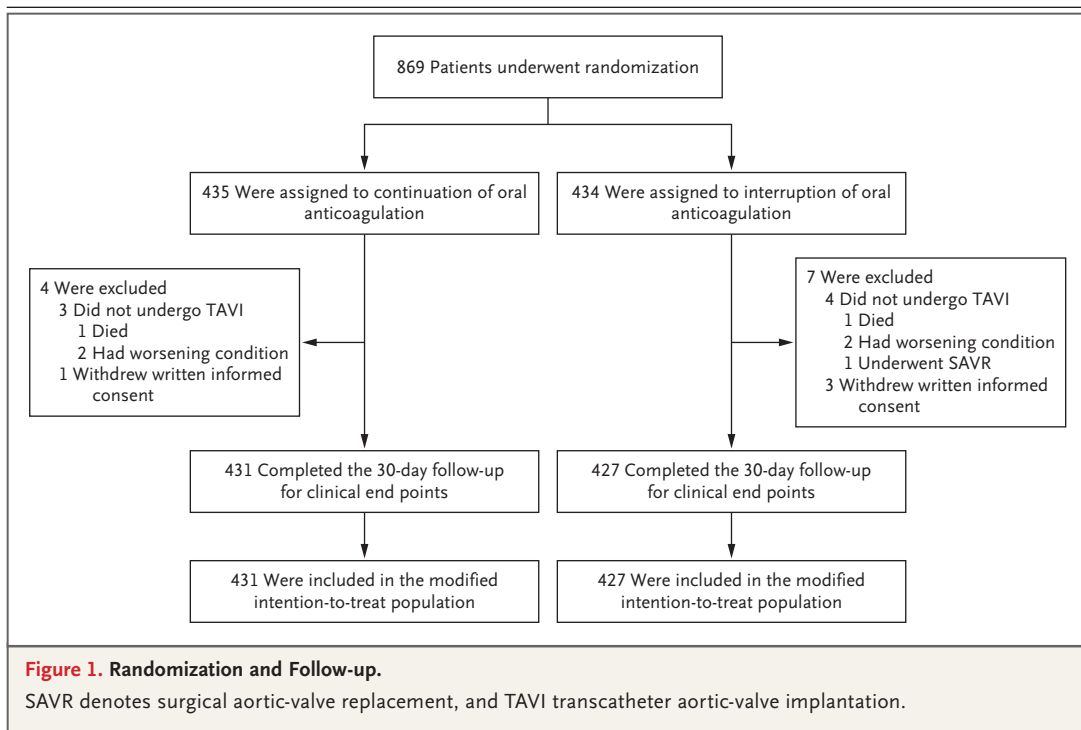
869 Patients underwent randomization

435 Were assigned to continuation of oral anticoagulation

434 Were assigned to interruption of oral anticoagulation

4 Were excluded
3 Did not undergo TAVI
1 Died
2 Had worsening condition
1 Withdrew written informed consent

7 Were excluded
4 Did not undergo TAVI
1 Died
2 Had worsening condition
1 Underwent SAVR
3 Withdrew written informed consent

431 Completed the 30-day follow-up for clinical end points

427 Completed the 30-day follow-up for clinical end points

431 Were included in the modified intention-to-treat population

427 Were included in the modified intention-to-treat population

Figure 1. Randomization and Follow-up.

SAVR denotes surgical aortic-valve replacement, and TAVI transcatheter aortic-valve implantation.